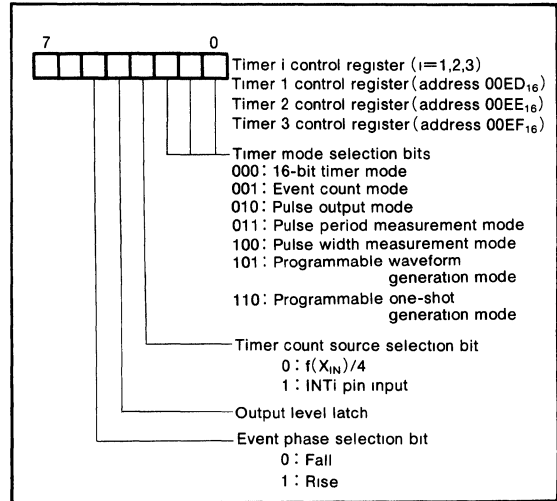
7 0

Timer i control register (i=1,2,3)
Timer 1 control register (address 00ED$_{16}$)
Timer 2 control register (address 00EE$_{16}$)
Timer 3 control register (address 00EF$_{16}$)

Timer mode selection bits
000 : 16-bit timer mode
001 : Event count mode
010 : Pulse output mode
011 : Pulse period measurement mode
100 : Pulse width measurement mode
101 : Programmable waveform generation mode
110 : Programmable one-shot generation mode

Timer count source selection bit
0 : f(X$_{IN}$)/4
1 : INTi pin input

Output level latch

Event phase selection bit
0 : Fall
1 : Rise